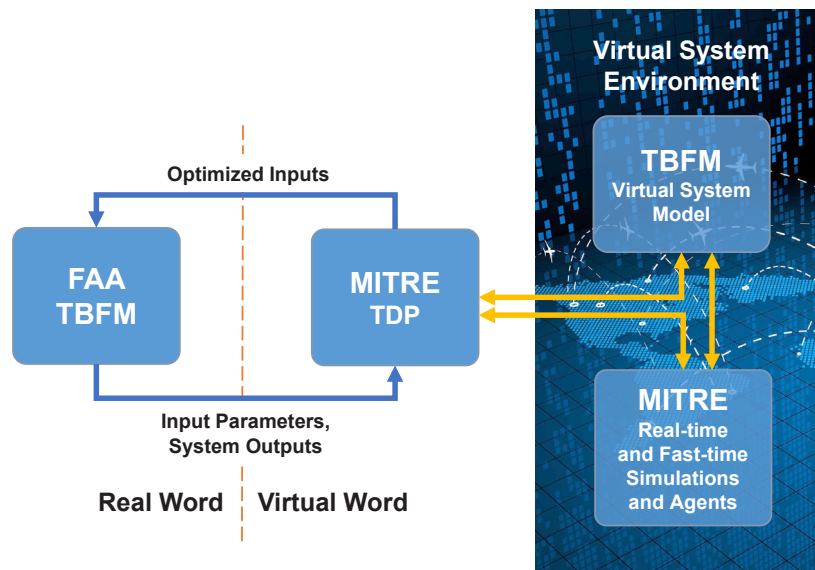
Optimized Inputs

FAA
TBFM

MITRE
TDP

Input Parameters,
System Outputs

Real Word | Virtual Word

Virtual System Environment

TBFM
Virtual System Model

MITRE
Real-time and Fast-time Simulations and Agents